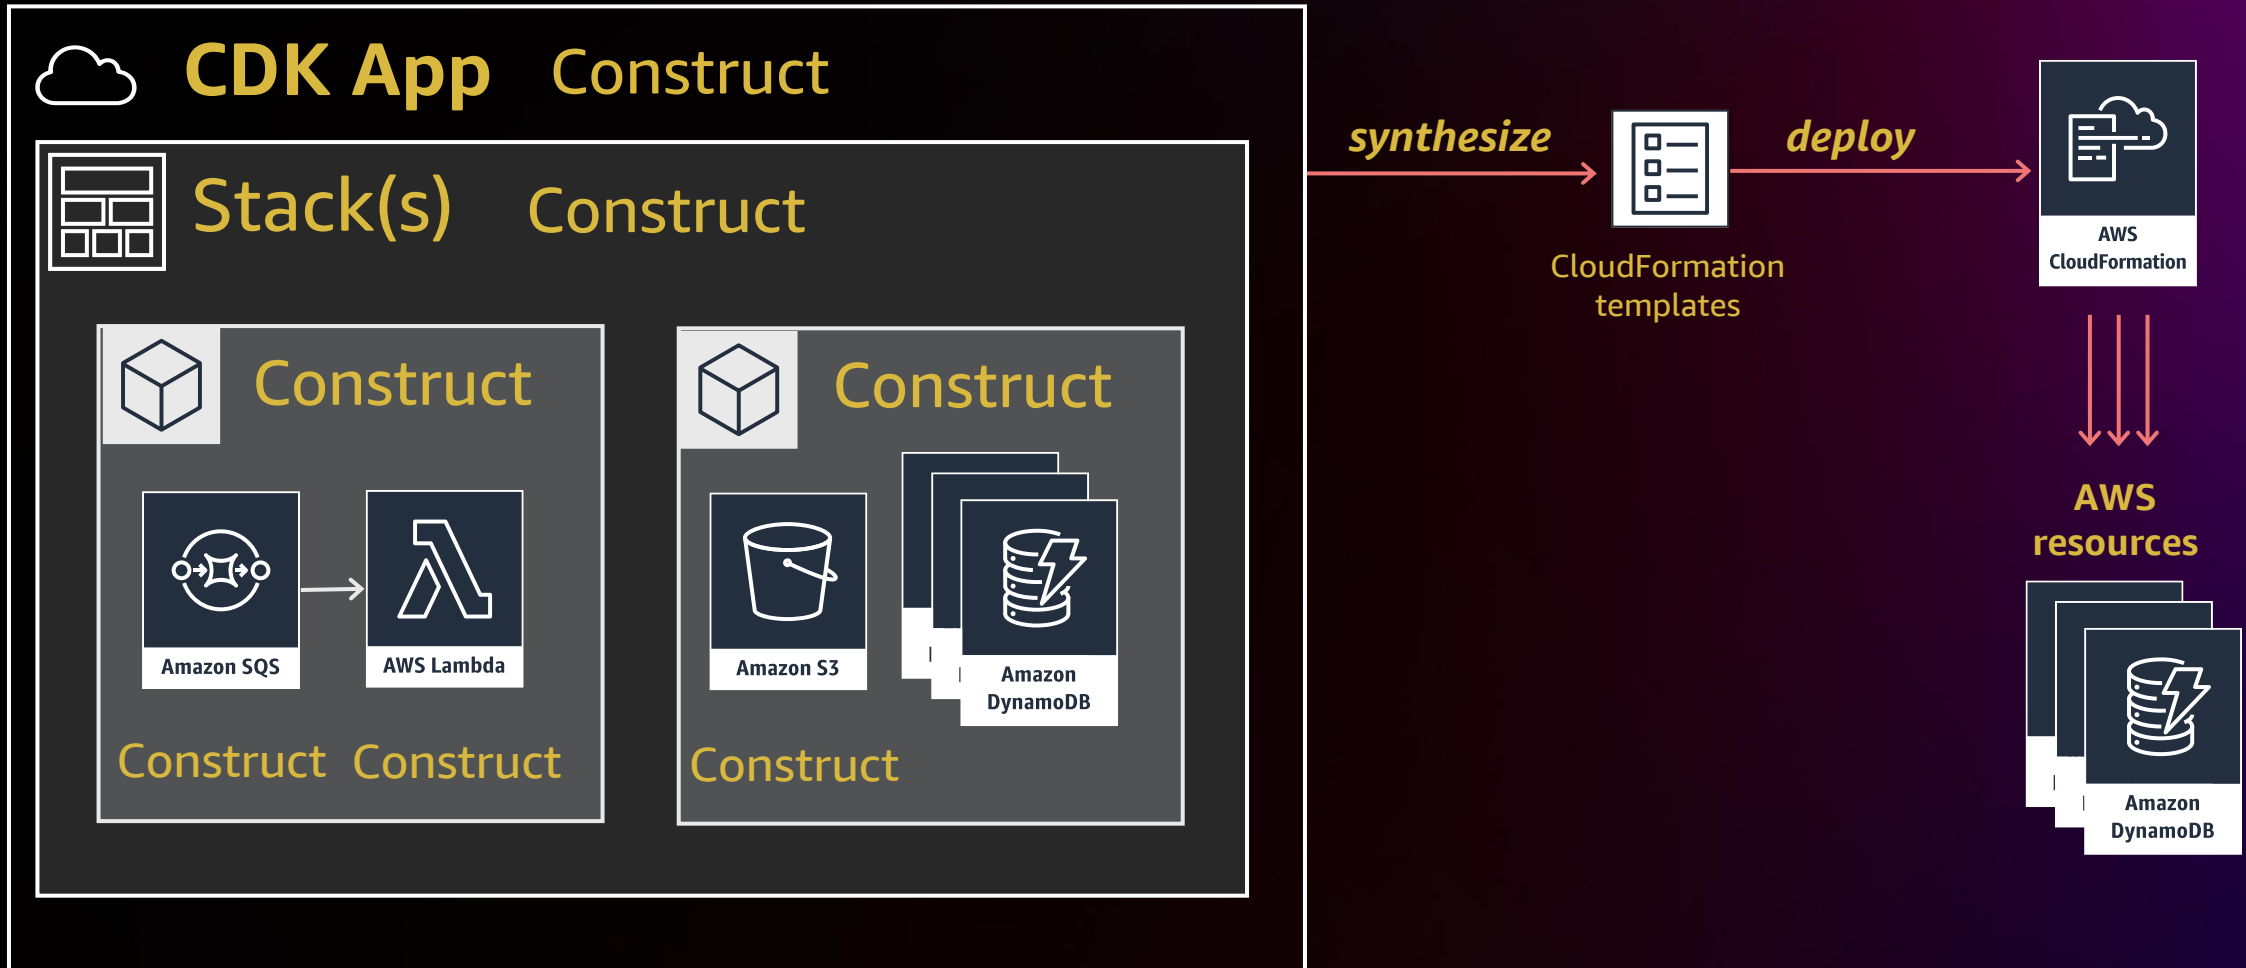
CDK App Construct

Stack(s) Construct

Construct

Amazon SQS

AWS Lambda

Construct Construct

Construct

Amazon S3

Amazon DynamoDB

Construct

synthesize

CloudFormation templates

deploy

AWS CloudFormation

AWS resources

Amazon DynamoDB